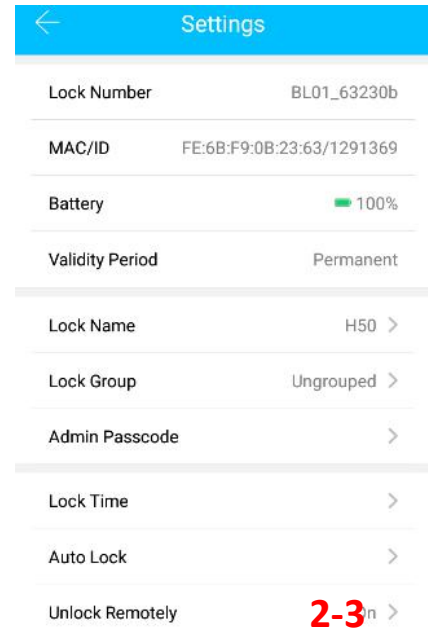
Settings

Lock Number BL01_63230b

MAC/ID FE:6B:F9:0B:23:63/1291369

Battery 100%

Validity Period Permanent

Lock Name H50 >

Lock Group Ungrouped >

Admin Passcode >

Lock Time >

Auto Lock >

Unlock Remotely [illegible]n >

2-3